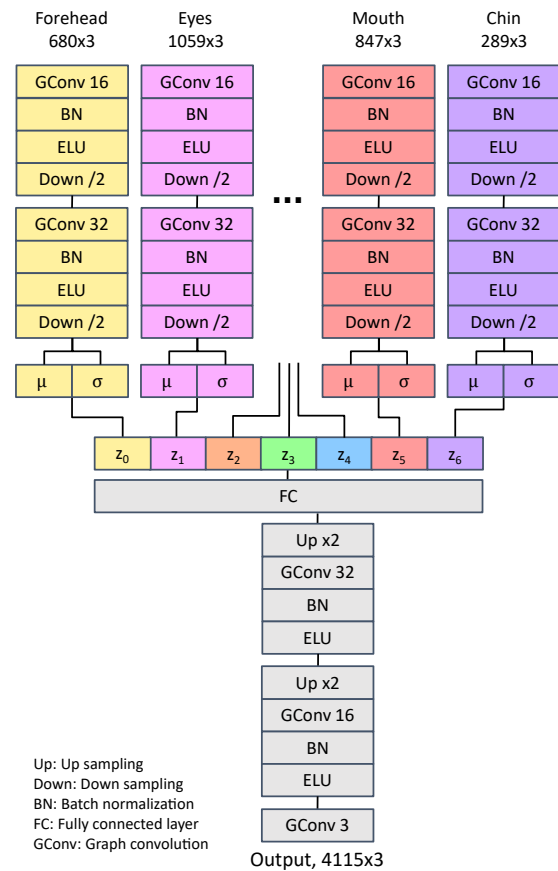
Forehead
680x3

Eyes
1059x3

Mouth
847x3

Chin
289x3

GConv 16
BN
ELU
Down /2
GConv 32
BN
ELU
Down /2
μ σ

GConv 16
BN
ELU
Down /2
GConv 32
BN
ELU
Down /2
μ σ

...

GConv 16
BN
ELU
Down /2
GConv 32
BN
ELU
Down /2
μ σ

GConv 16
BN
ELU
Down /2
GConv 32
BN
ELU
Down /2
μ σ

$z_0$ $z_1$ $z_2$ $z_3$ $z_4$ $z_5$ $z_6$

FC

Up x2
GConv 32
BN
ELU
Up x2
GConv 16
BN
ELU
GConv 3

Up: Up sampling
Down: Down sampling
BN: Batch normalization
FC: Fully connected layer
GConv: Graph convolution

Output, 4115x3